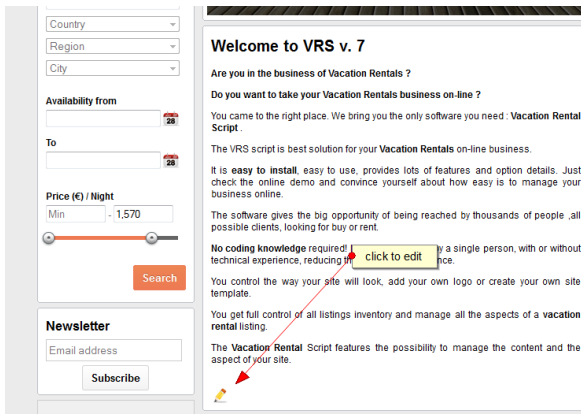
Country

Region

City

Availability from

28

To

28

Price (€) / Night

Min

- 1,570

Search

Newsletter

Email address

Subscribe

Welcome to VRS v. 7

Are you in the business of Vacation Rentals ?

Do you want to take your Vacation Rentals business on-line ?

You came to the right place. We bring you the only software you need : Vacation Rental Script .

The VRS script is best solution for your Vacation Rentals on-line business.

It is easy to install, easy to use, provides lots of features and option details. Just check the online demo and convince yourself about how easy is to manage your business online.

The software gives the big opportunity of being reached by thousands of people ,all possible clients, looking for buy or rent.

No coding knowledge required! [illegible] y a single person, with or without technical experience, reducing th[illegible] nce.

click to edit

You control the way your site will look, add your own logo or create your own site template.

You get full control of all listings inventory and manage all the aspects of a vacation rental listing.

The Vacation Rental Script features the possibility to manage the content and the aspect of your site.